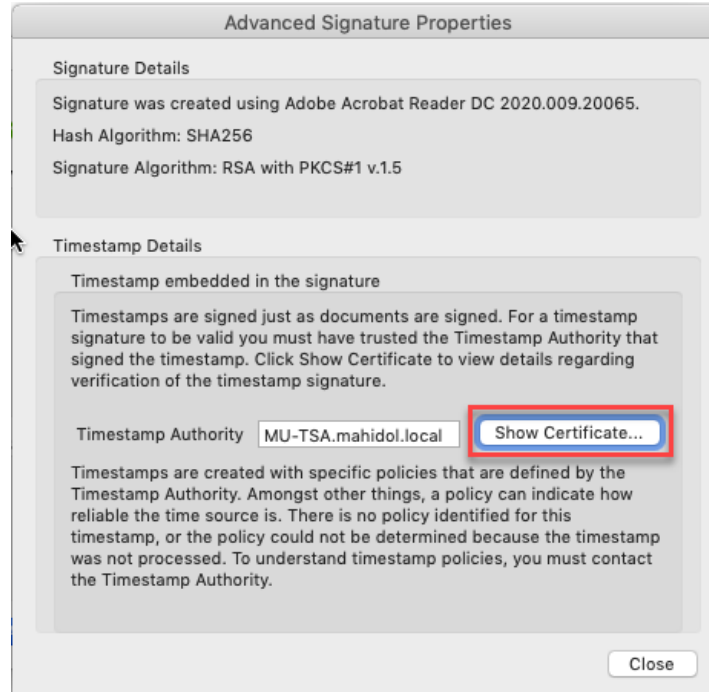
Advanced Signature Properties

Signature Details

Signature was created using Adobe Acrobat Reader DC 2020.009.20065.

Hash Algorithm: SHA256

Signature Algorithm: RSA with PKCS#1 v.1.5

Timestamp Details

Timestamp embedded in the signature

Timestamps are signed just as documents are signed. For a timestamp signature to be valid you must have trusted the Timestamp Authority that signed the timestamp. Click Show Certificate to view details regarding verification of the timestamp signature.

Timestamp Authority MU-TSA.mahidol.local Show Certificate...

Timestamps are created with specific policies that are defined by the Timestamp Authority. Amongst other things, a policy can indicate how reliable the time source is. There is no policy identified for this timestamp, or the policy could not be determined because the timestamp was not processed. To understand timestamp policies, you must contact the Timestamp Authority.

Close